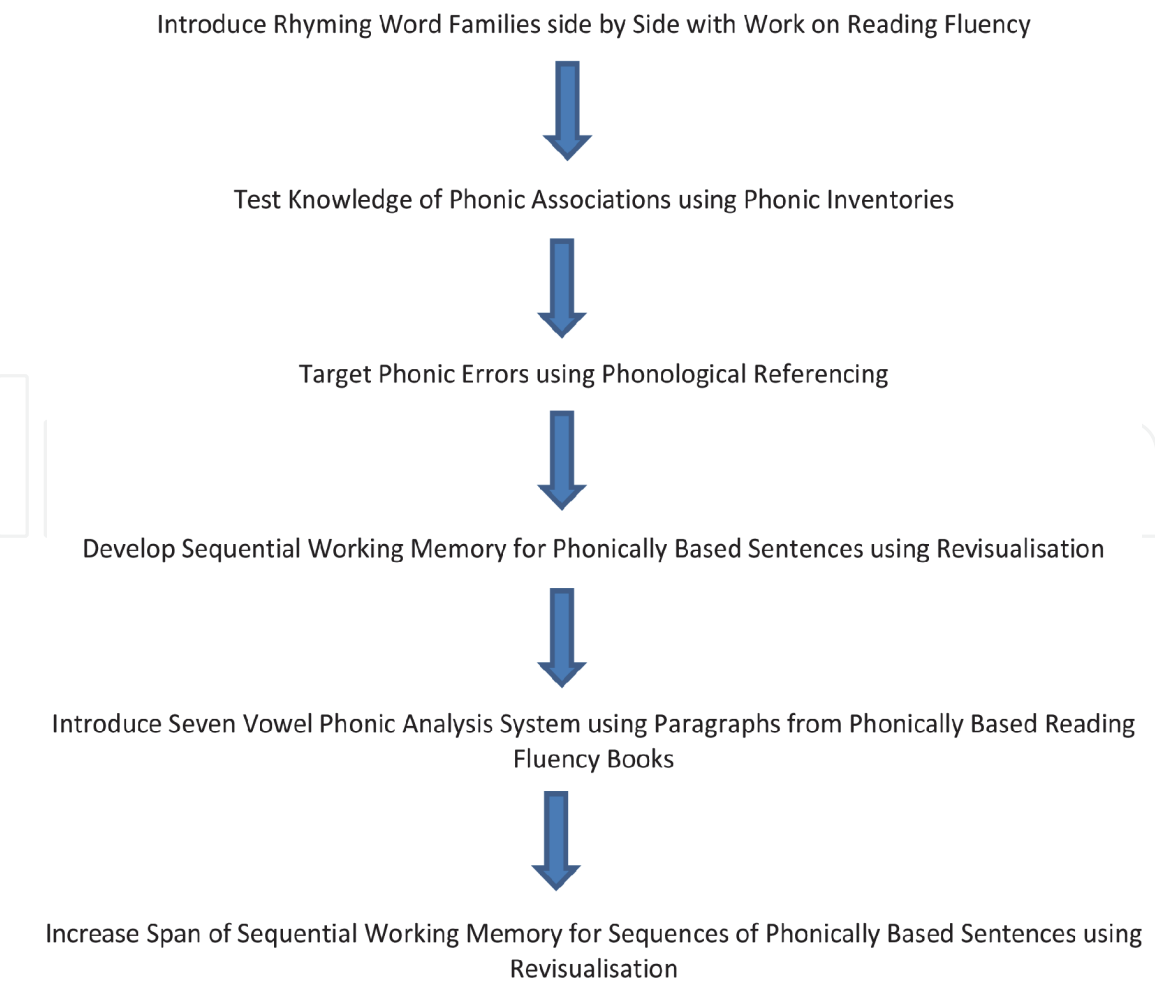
Introduce Rhyming Word Families side by Side with Work on Reading Fluency

Test Knowledge of Phonic Associations using Phonic Inventories

Target Phonic Errors using Phonological Referencing

Develop Sequential Working Memory for Phonically Based Sentences using Revisualisation

Introduce Seven Vowel Phonic Analysis System using Paragraphs from Phonically Based Reading Fluency Books

Increase Span of Sequential Working Memory for Sequences of Phonically Based Sentences using Revisualisation